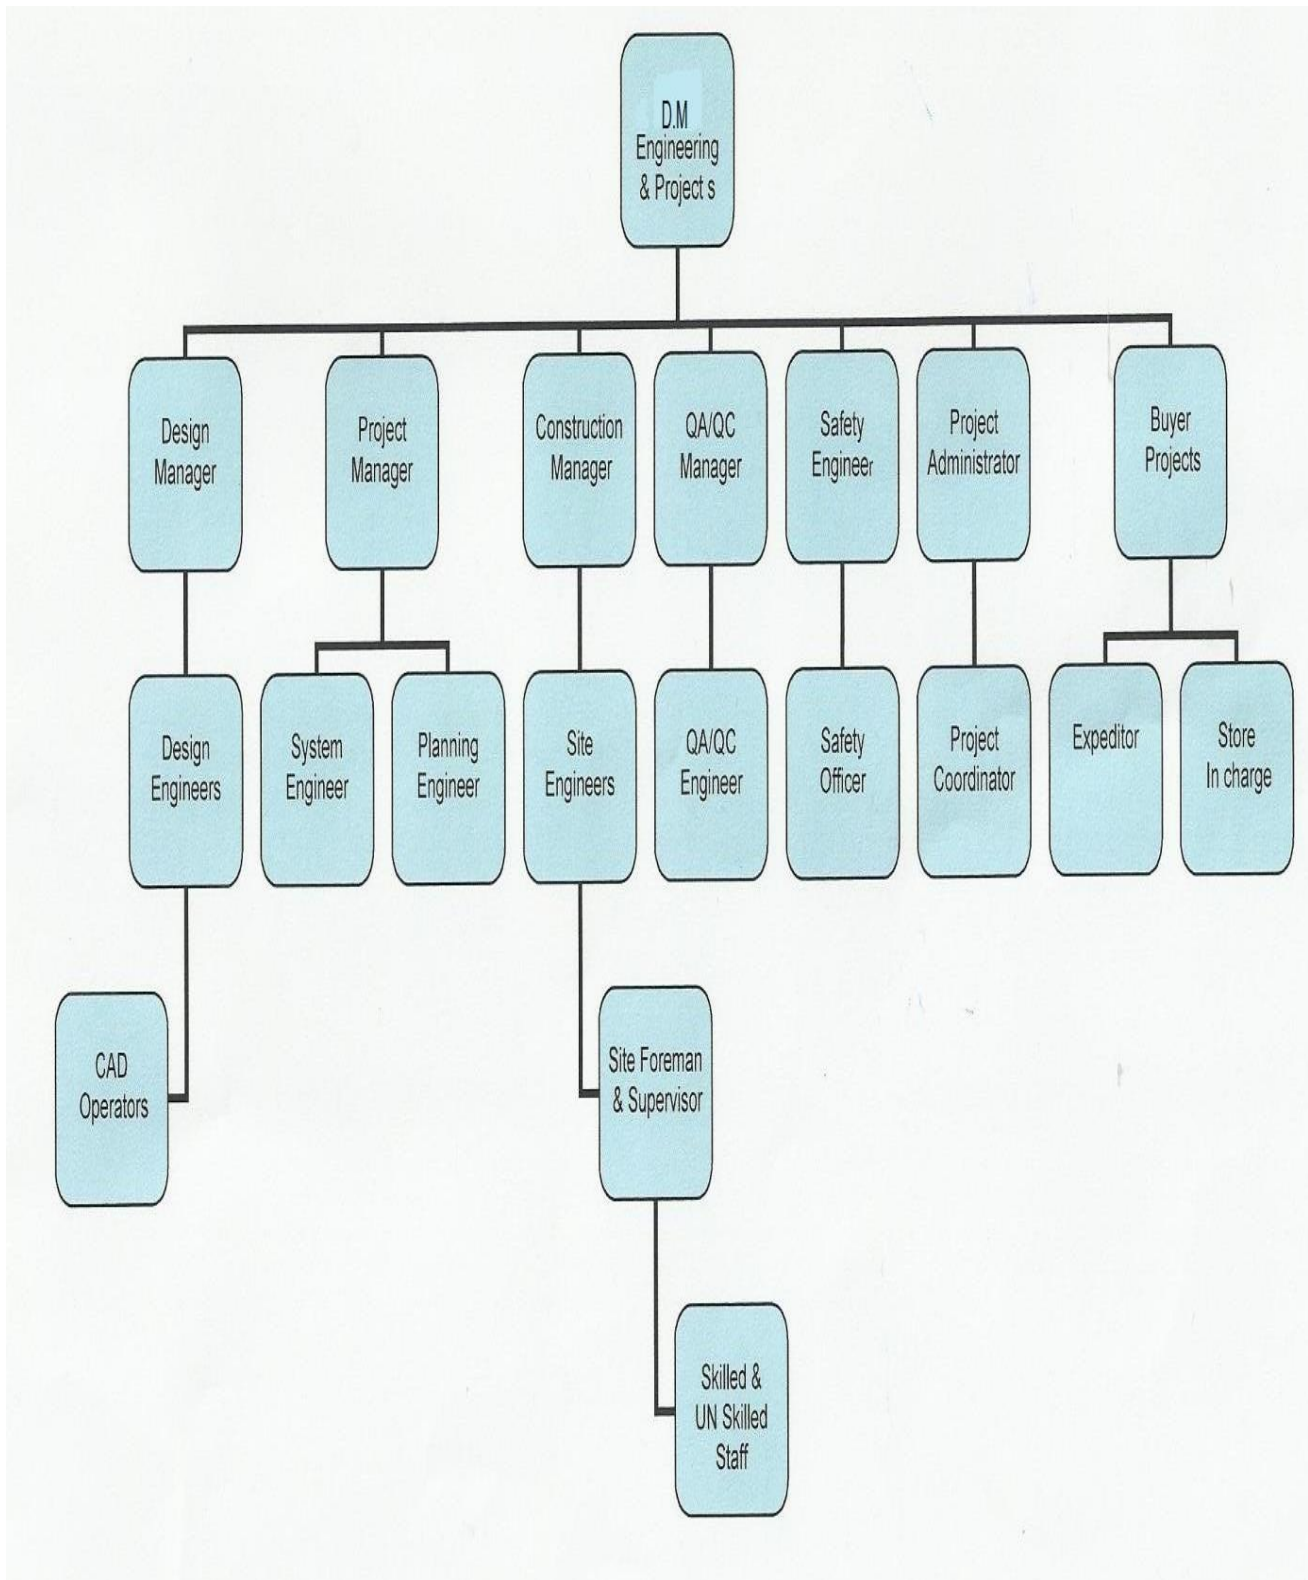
D.M
Engineering
& Project s

Design
Manager

Project
Manager

Construction
Manager

QA/QC
Manager

Safety
Engineer

Project
Administrator

Buyer
Projects

Design
Engineers

System
Engineer

Planning
Engineer

Site
Engineers

QA/QC
Engineer

Safety
Officer

Project
Coordinator

Expeditor

Store
In charge

CAD
Operators

Site Foreman
& Supervisor

Skilled &
UN Skilled
Staff